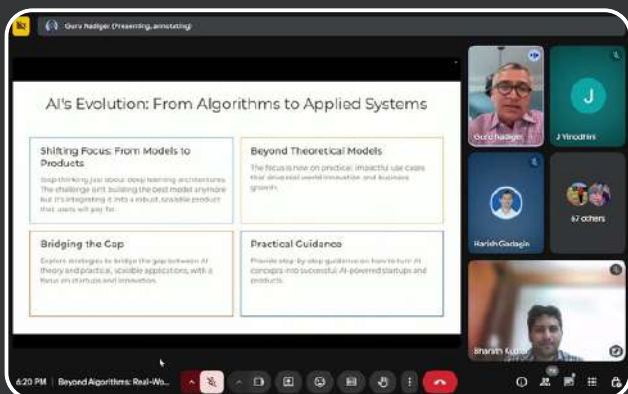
Guru Nadiger (Presenting, annotating)

AI's Evolution: From Algorithms to Applied Systems

Shifting Focus: From Models to Products

Deep thinking just about deep learning architectures. The challenge isn't building the best model anymore but it's integrating it into a robust, scalable product that users will pay for.

Beyond Theoretical Models

The focus is now on practical, impactful use cases that drive real-world innovation and business growth.

Bridging the Gap

Explore strategies to bridge the gap between AI theory and practical, scalable applications, with a focus on startups and innovation.

Practical Guidance

Provide step-by-step guidance on how to turn AI concepts into successful AI-powered startups and products.

Guru Nadiger

J

J Vinodhini

Harish Gadagin

67 others

Bharath Kumar

6:20 PM | Beyond Algorithms: Real-Wo...